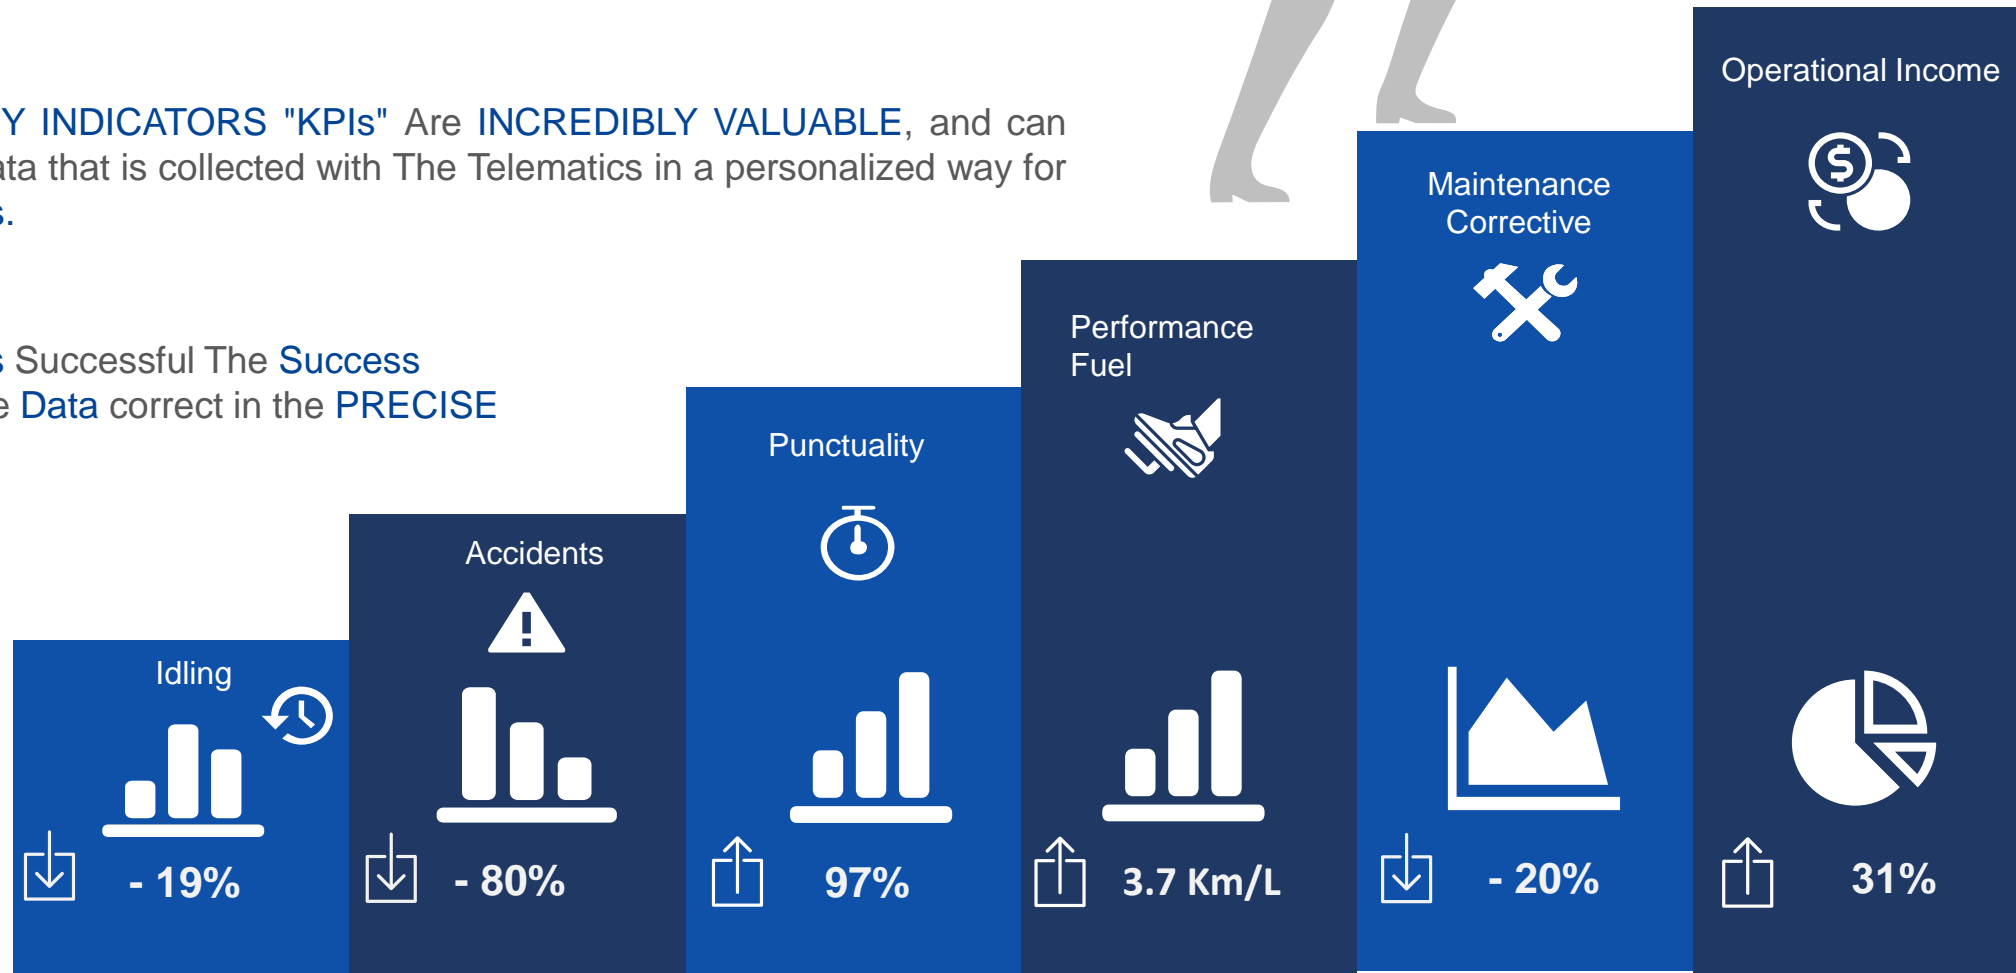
Y INDICATORS "KPIs" Are INCREDIBLY VALUABLE, and can ata that is collected with The Telematics in a personalized way for s.

s Successful The Success e Data correct in the PRECISE

Operational Income

Maintenance Corrective

Performance Fuel

Punctuality

Accidents

Idling

- 19%

- 80%

97%

3.7 Km/L

- 20%

31%